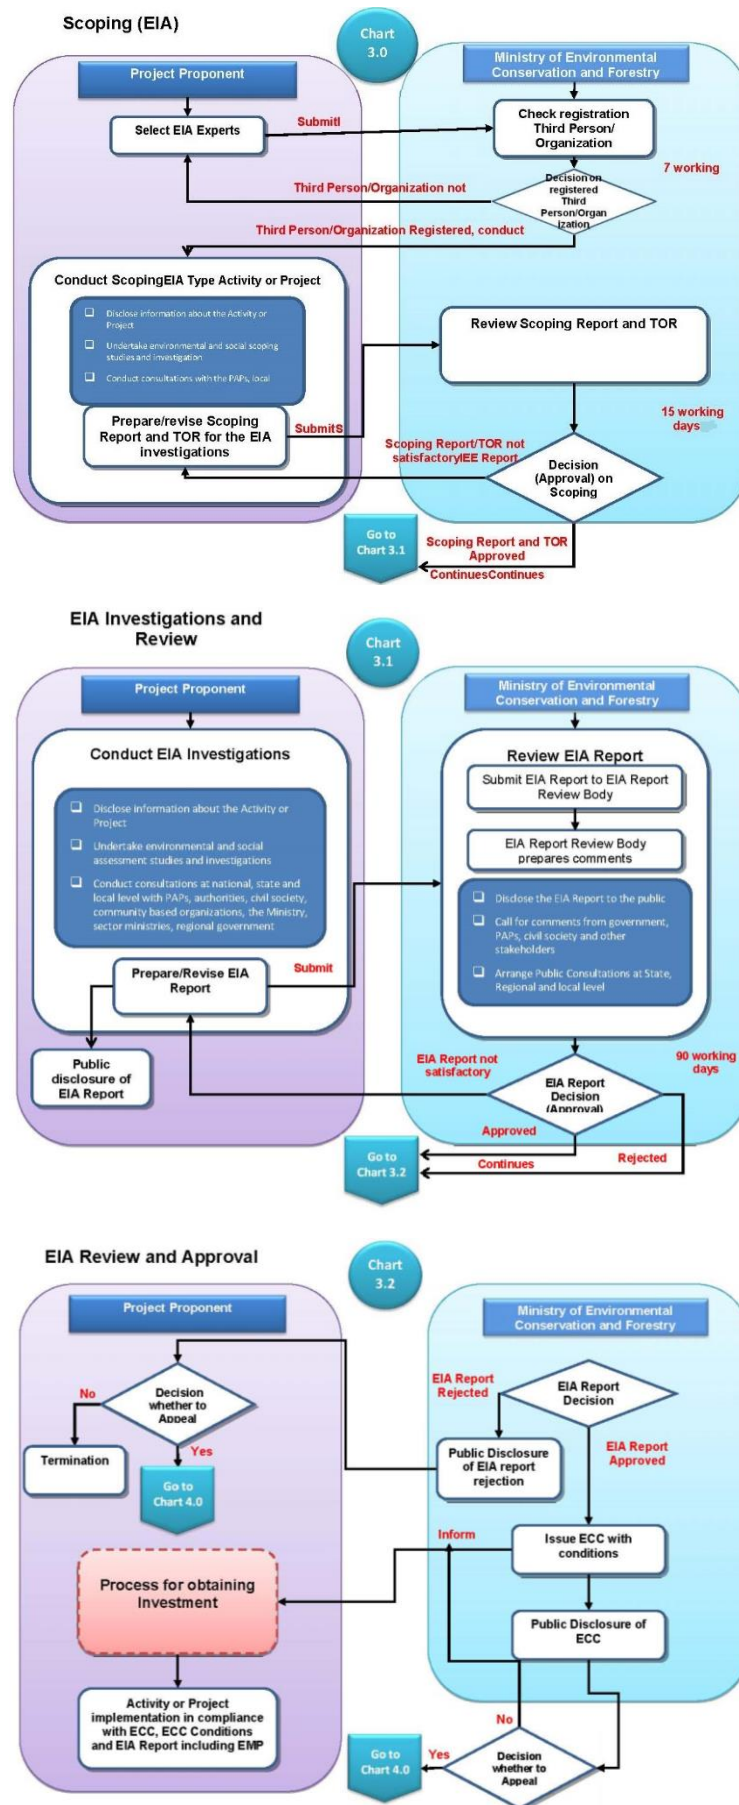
Scoping (EIA)

Chart 3.0

Project Proponent

Ministry of Environmental Conservation and Forestry

Select EIA Experts

Submitl

Check registration Third Person/ Organization

7 working

Third Person/Organization not

Decision on registered Third Person/Organ ization

Third Person/Organization Registered, conduct

Conduct ScopingEIA Type Activity or Project

Disclose information about the Activity or Project

Undertake environmental and social scoping studies and investigation

Conduct consultations with the PAPs, local

Review Scoping Report and TOR

15 working days

Prepare/revise Scoping Report and TOR for the EIA investigations

SubmitS

Scoping Report/TOR not satisfactoryIEE Report

Decision (Approval) on Scoping

Go to Chart 3.1

Scoping Report and TOR Approved

ContinuesContinues

EIA Investigations and Review

Chart 3.1

Project Proponent

Ministry of Environmental Conservation and Forestry

Conduct EIA Investigations

Disclose information about the Activity or Project

Undertake environmental and social assessment studies and investigations

Conduct consultations at national, state and local level with PAPs, authorities, civil society, community based organizations, the Ministry, sector ministries, regional government

Review EIA Report

Submit EIA Report to EIA Report Review Body

EIA Report Review Body prepares comments

Disclose the EIA Report to the public

Call for comments from government, PAPs, civil society and other stakeholders

Arrange Public Consultations at State, Regional and local level

Prepare/Revise EIA Report

Submit

Public disclosure of EIA Report

EIA Report not satisfactory

90 working days

EIA Report Decision (Approval)

Approved

Go to Chart 3.2

Continues

Rejected

EIA Review and Approval

Chart 3.2

Project Proponent

Ministry of Environmental Conservation and Forestry

Decision whether to Appeal

No

Termination

Yes

Go to Chart 4.0

EIA Report Rejected

EIA Report Decision

Public Disclosure of EIA report rejection

EIA Report Approved

Inform

Issue ECC with conditions

Process for obtaining Investment

Public Disclosure of ECC

Activity or Project implementation in compliance with ECC, ECC Conditions and EIA Report including EMP

No

Go to Chart 4.0

Yes

Decision whether to Appeal